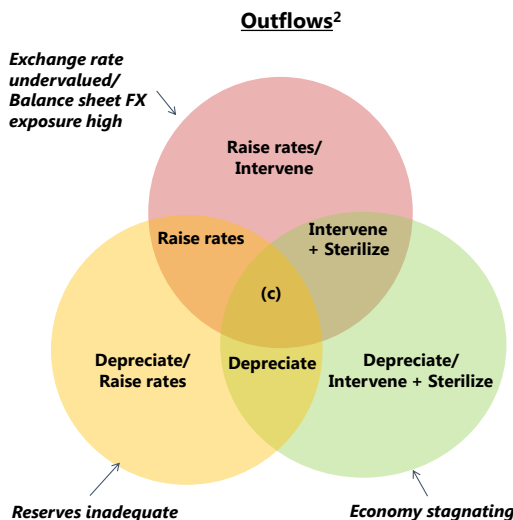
Outflows$^2$

Exchange rate undervalued/ Balance sheet FX exposure high

Raise rates/ Intervene

Raise rates

Intervene + Sterilize

(c)

Depreciate/ Raise rates

Depreciate

Depreciate/ Intervene + Sterilize

Reserves inadequate

Economy stagnating